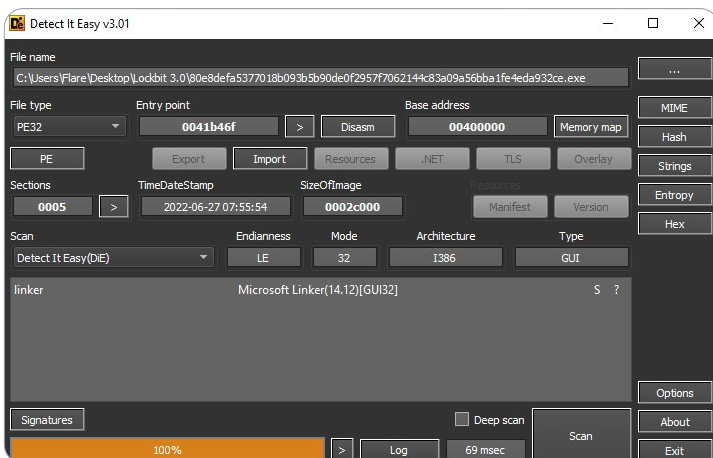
Detect It Easy v3.01

File name
C:\Users\Flare\Desktop\Lockbit 3.0\80e8defa5377018b093b5b90de0f2957f7062144c83a09a56bba1fe4eda932ce.exe
...

File type
PE32
Entry point
0041b46f
>
Disasm
Base address
00400000
Memory map
MIME
Hash

PE
Export
Import
Resources
.NET
TLS
Overlay
Strings

Sections
0005
>
TimeDateStamp
2022-06-27 07:55:54
SizeOfImage
0002c000
Resources
Manifest
Version
Entropy
Hex

Scan
Detect It Easy(DiE)
Endianness
LE
Mode
32
Architecture
I386
Type
GUI

linker
Microsoft Linker(14.12)[GUI32]
S ?

Options
About
Signatures
Deep scan
Scan
100%
>
Log
69 msec
Exit